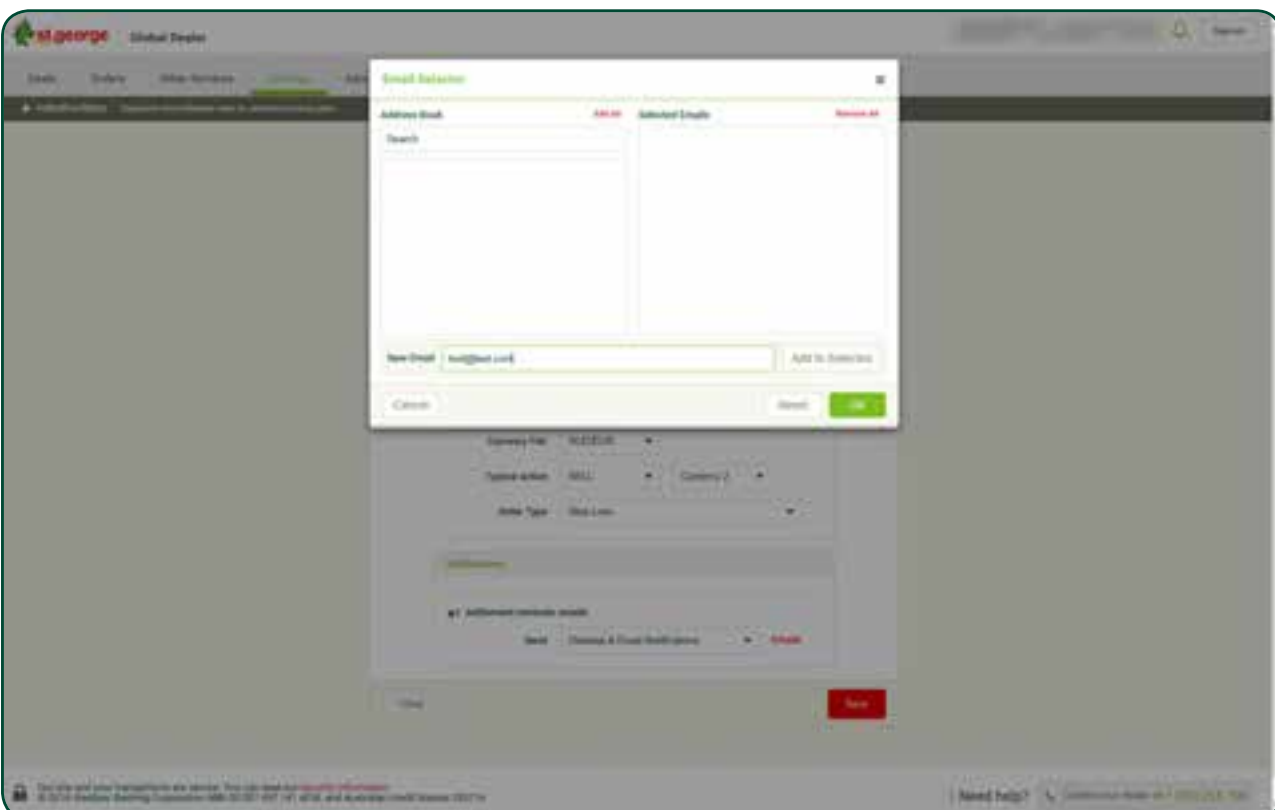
St.George Global Dealer

Deals Orders Other Services Settings

Email Selector

Address Book Add All

Search

Selected Emails Remove All

New Email test@test.com

Add to Selection

Cancel

Reset

OK

Currency Pair AUD/EUR

Typical action SELL

Currency 2

Order Type Stop Loss

Notifications

Settlement reminder emails

Send Desktop & Email Notifications

Emails

Clear

Save

Your site and your transactions are secure. You can read our security information.

Need help?